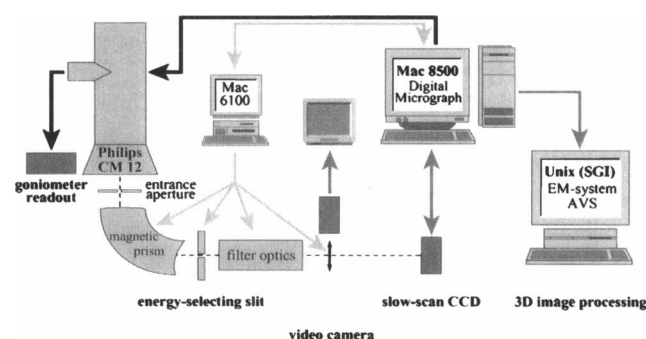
Mac 6100

Mac 8500 Digital Micrograph

Philips CM 12

goniometer readout

entrance aperture

magnetic prism

filter optics

Unix (SGI) EM-system AVS

energy-selecting slit

slow-scan CCD

3D image processing

video camera